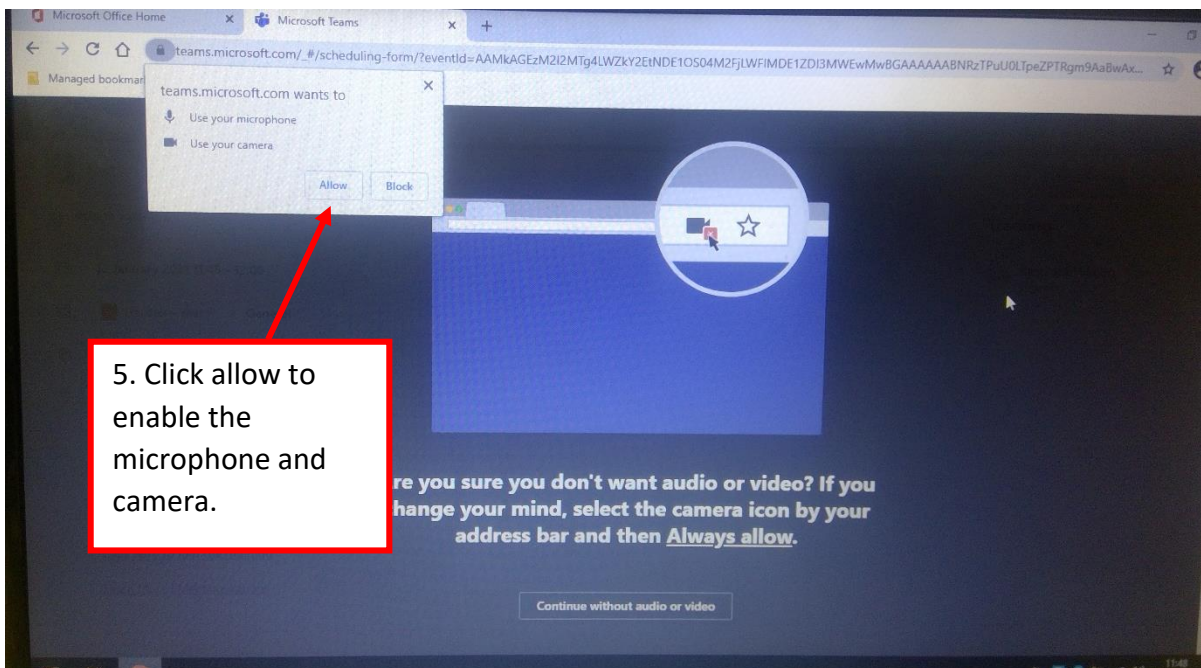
Microsoft Office Home × Microsoft Teams × +

teams.microsoft.com/_#/scheduling-form/?eventId=AAMkAGEzM2I2MTg4LWZkY2EtNDE1OS04M2FjLWFIMDE1ZDI3MWEwMwBGAAAAAABNRzTPuU0LTpeZPTRgm9AaBwAx...

Managed bookmar

teams.microsoft.com wants to

Use your microphone

Use your camera

Allow Block

5. Click allow to enable the microphone and camera.

re you sure you don't want audio or video? If you hange your mind, select the camera icon by your address bar and then Always allow.

Continue without audio or video